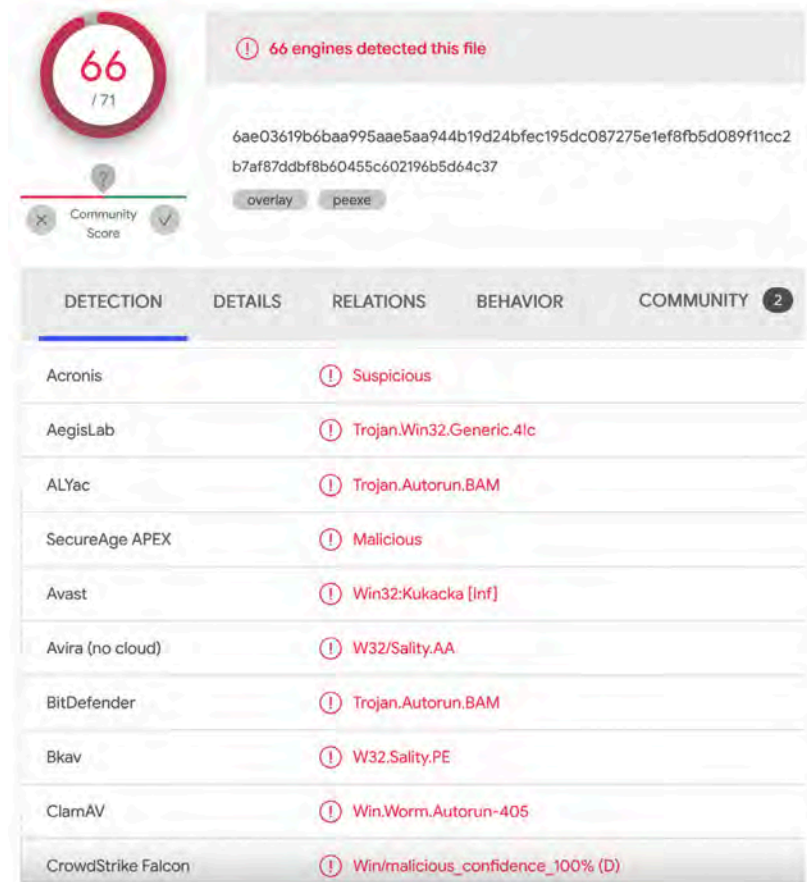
66
/ 71

?

Community Score

66 engines detected this file

6ae03619b6baa995aae5aa944b19d24bfec195dc087275e1ef8fb5d089f11cc2b7af87ddbf8b60455c602196b5d64c37

overlay peexe

DETECTION DETAILS RELATIONS BEHAVIOR COMMUNITY 2

| | |
|---|---|
| Acronis | Suspicious |
| AegisLab | Trojan.Win32.Generic.4!c |
| ALYac | Trojan.Autorun.BAM |
| SecureAge APEX | Malicious |
| Avast | Win32:Kukacka [Inf] |
| Avira (no cloud) | W32/Sality.AA |
| BitDefender | Trojan.Autorun.BAM |
| Bkav | W32.Sality.PE |
| ClamAV | Win.Worm.Autorun-405 |
| CrowdStrike Falcon | Win/malicious_confidence_100% (D) |